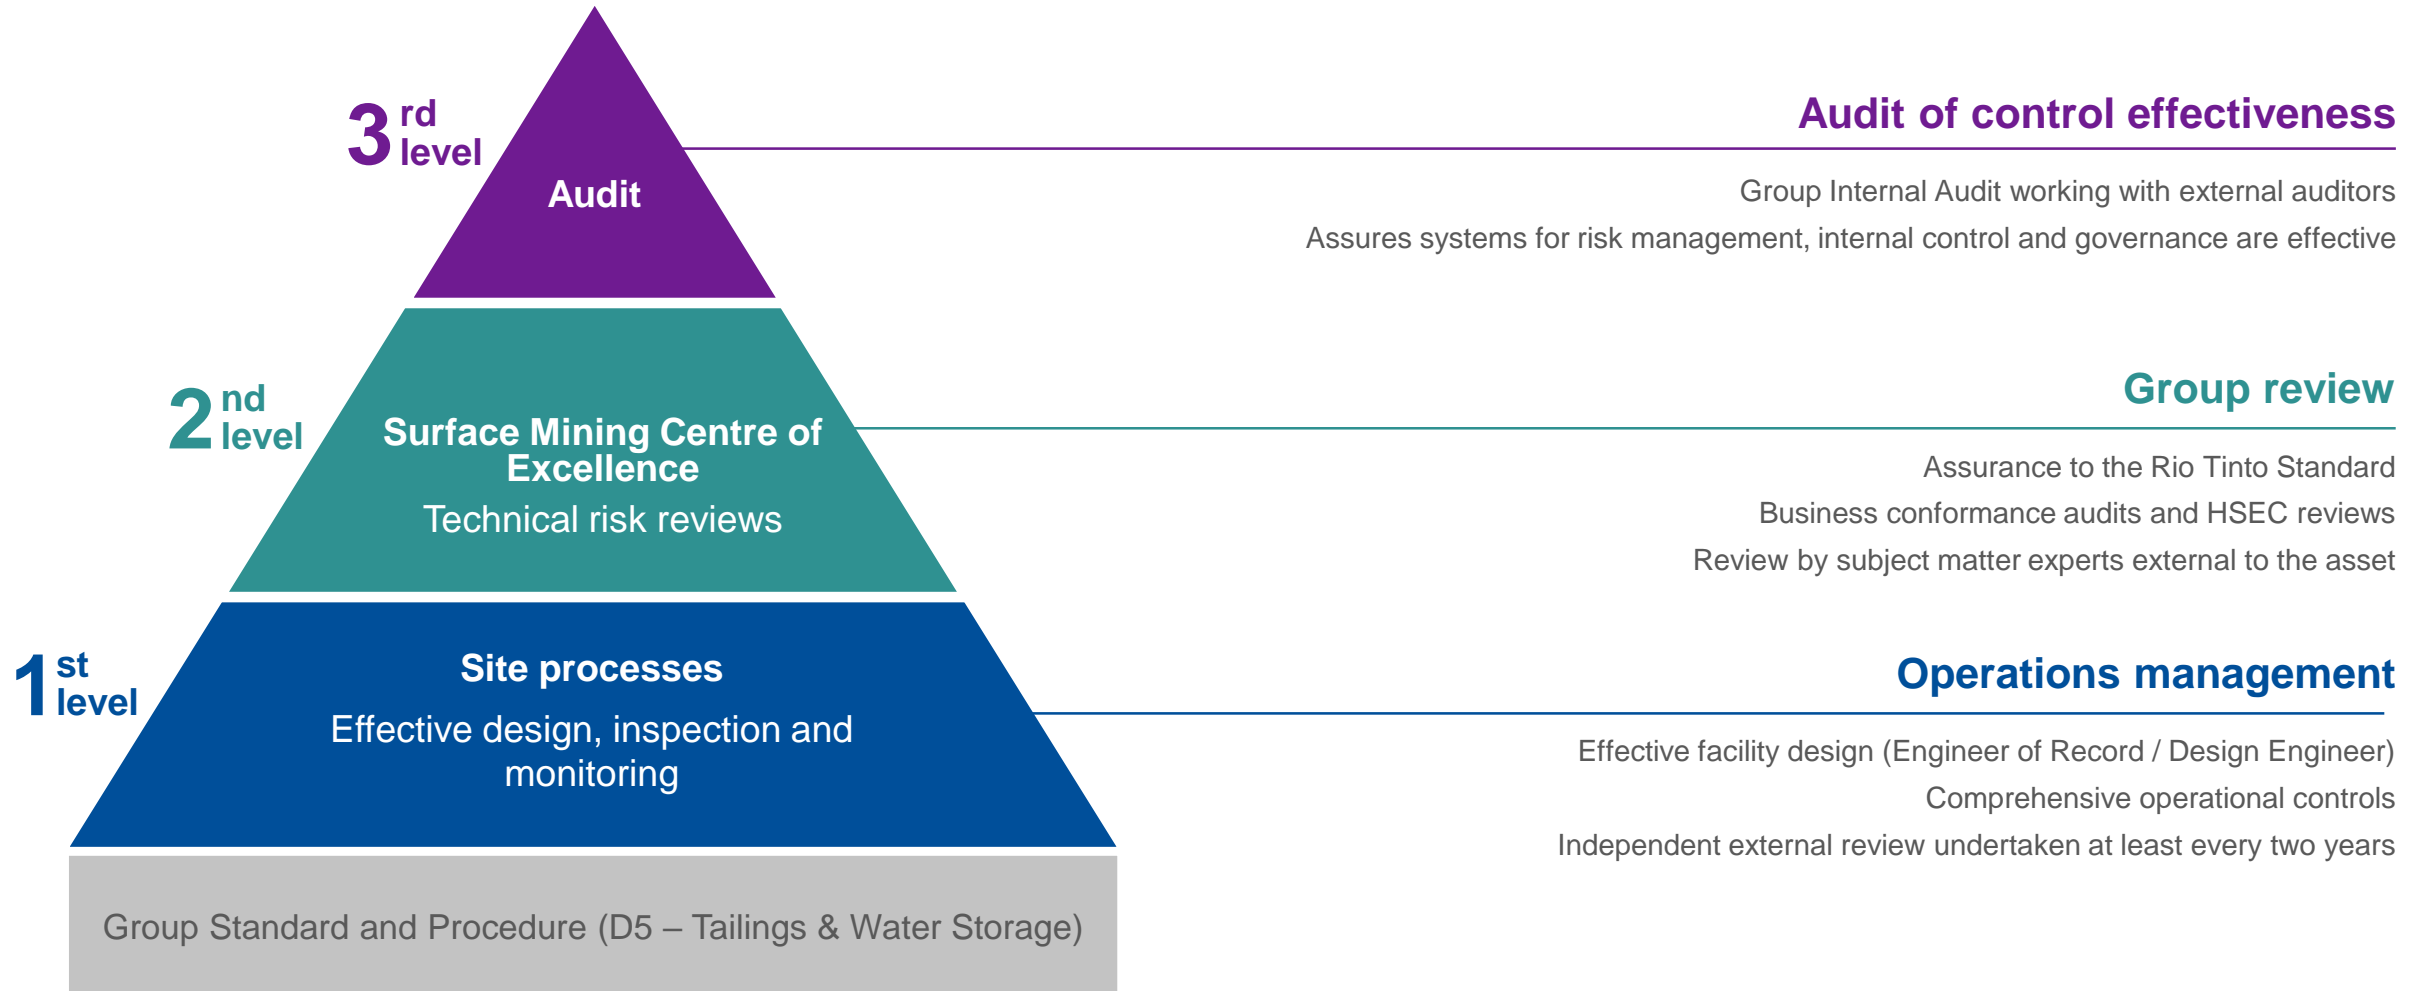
3rd level

Audit

Audit of control effectiveness

Group Internal Audit working with external auditors

Assures systems for risk management, internal control and governance are effective

2nd level

Surface Mining Centre of Excellence

Technical risk reviews

Group review

Assurance to the Rio Tinto Standard

Business conformance audits and HSEC reviews

Review by subject matter experts external to the asset

1st level

Site processes

Effective design, inspection and monitoring

Operations management

Effective facility design (Engineer of Record / Design Engineer)

Comprehensive operational controls

Independent external review undertaken at least every two years

Group Standard and Procedure (D5 – Tailings & Water Storage)